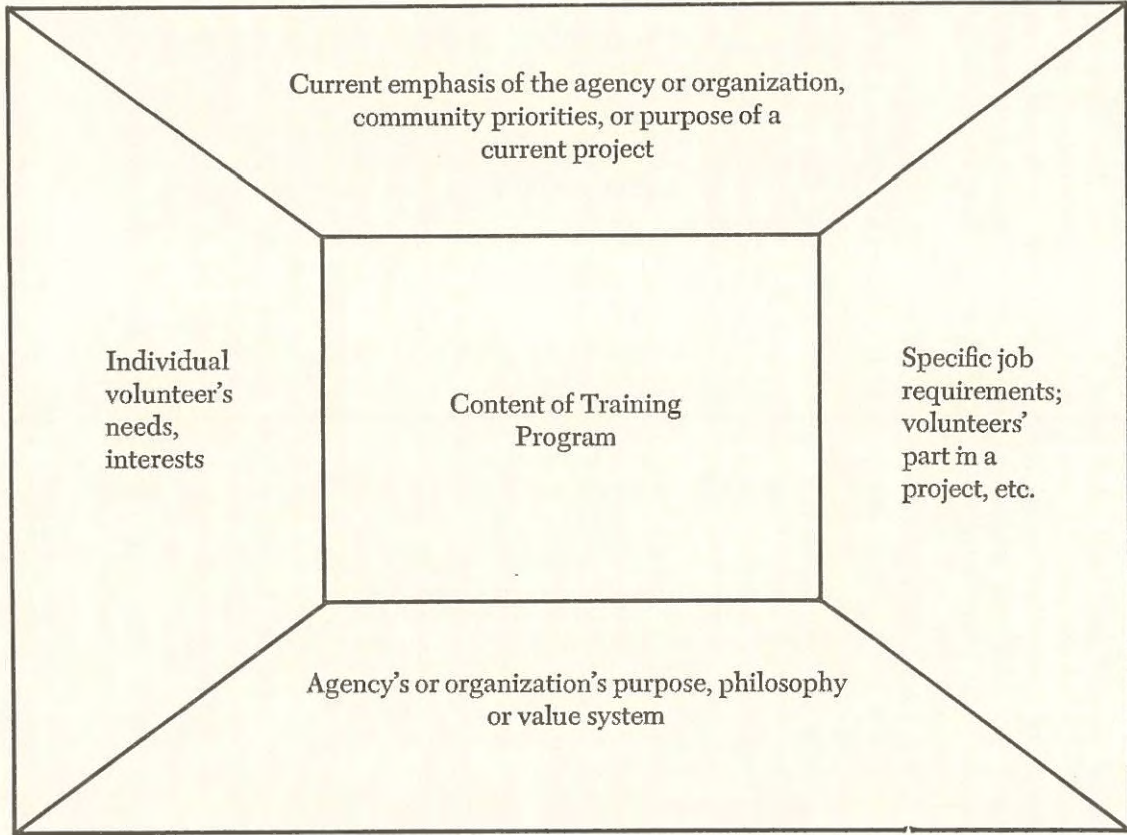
Current emphasis of the agency or organization, community priorities, or purpose of a current project

Individual volunteer's needs, interests

Content of Training Program

Specific job requirements; volunteers' part in a project, etc.

Agency's or organization's purpose, philosophy or value system